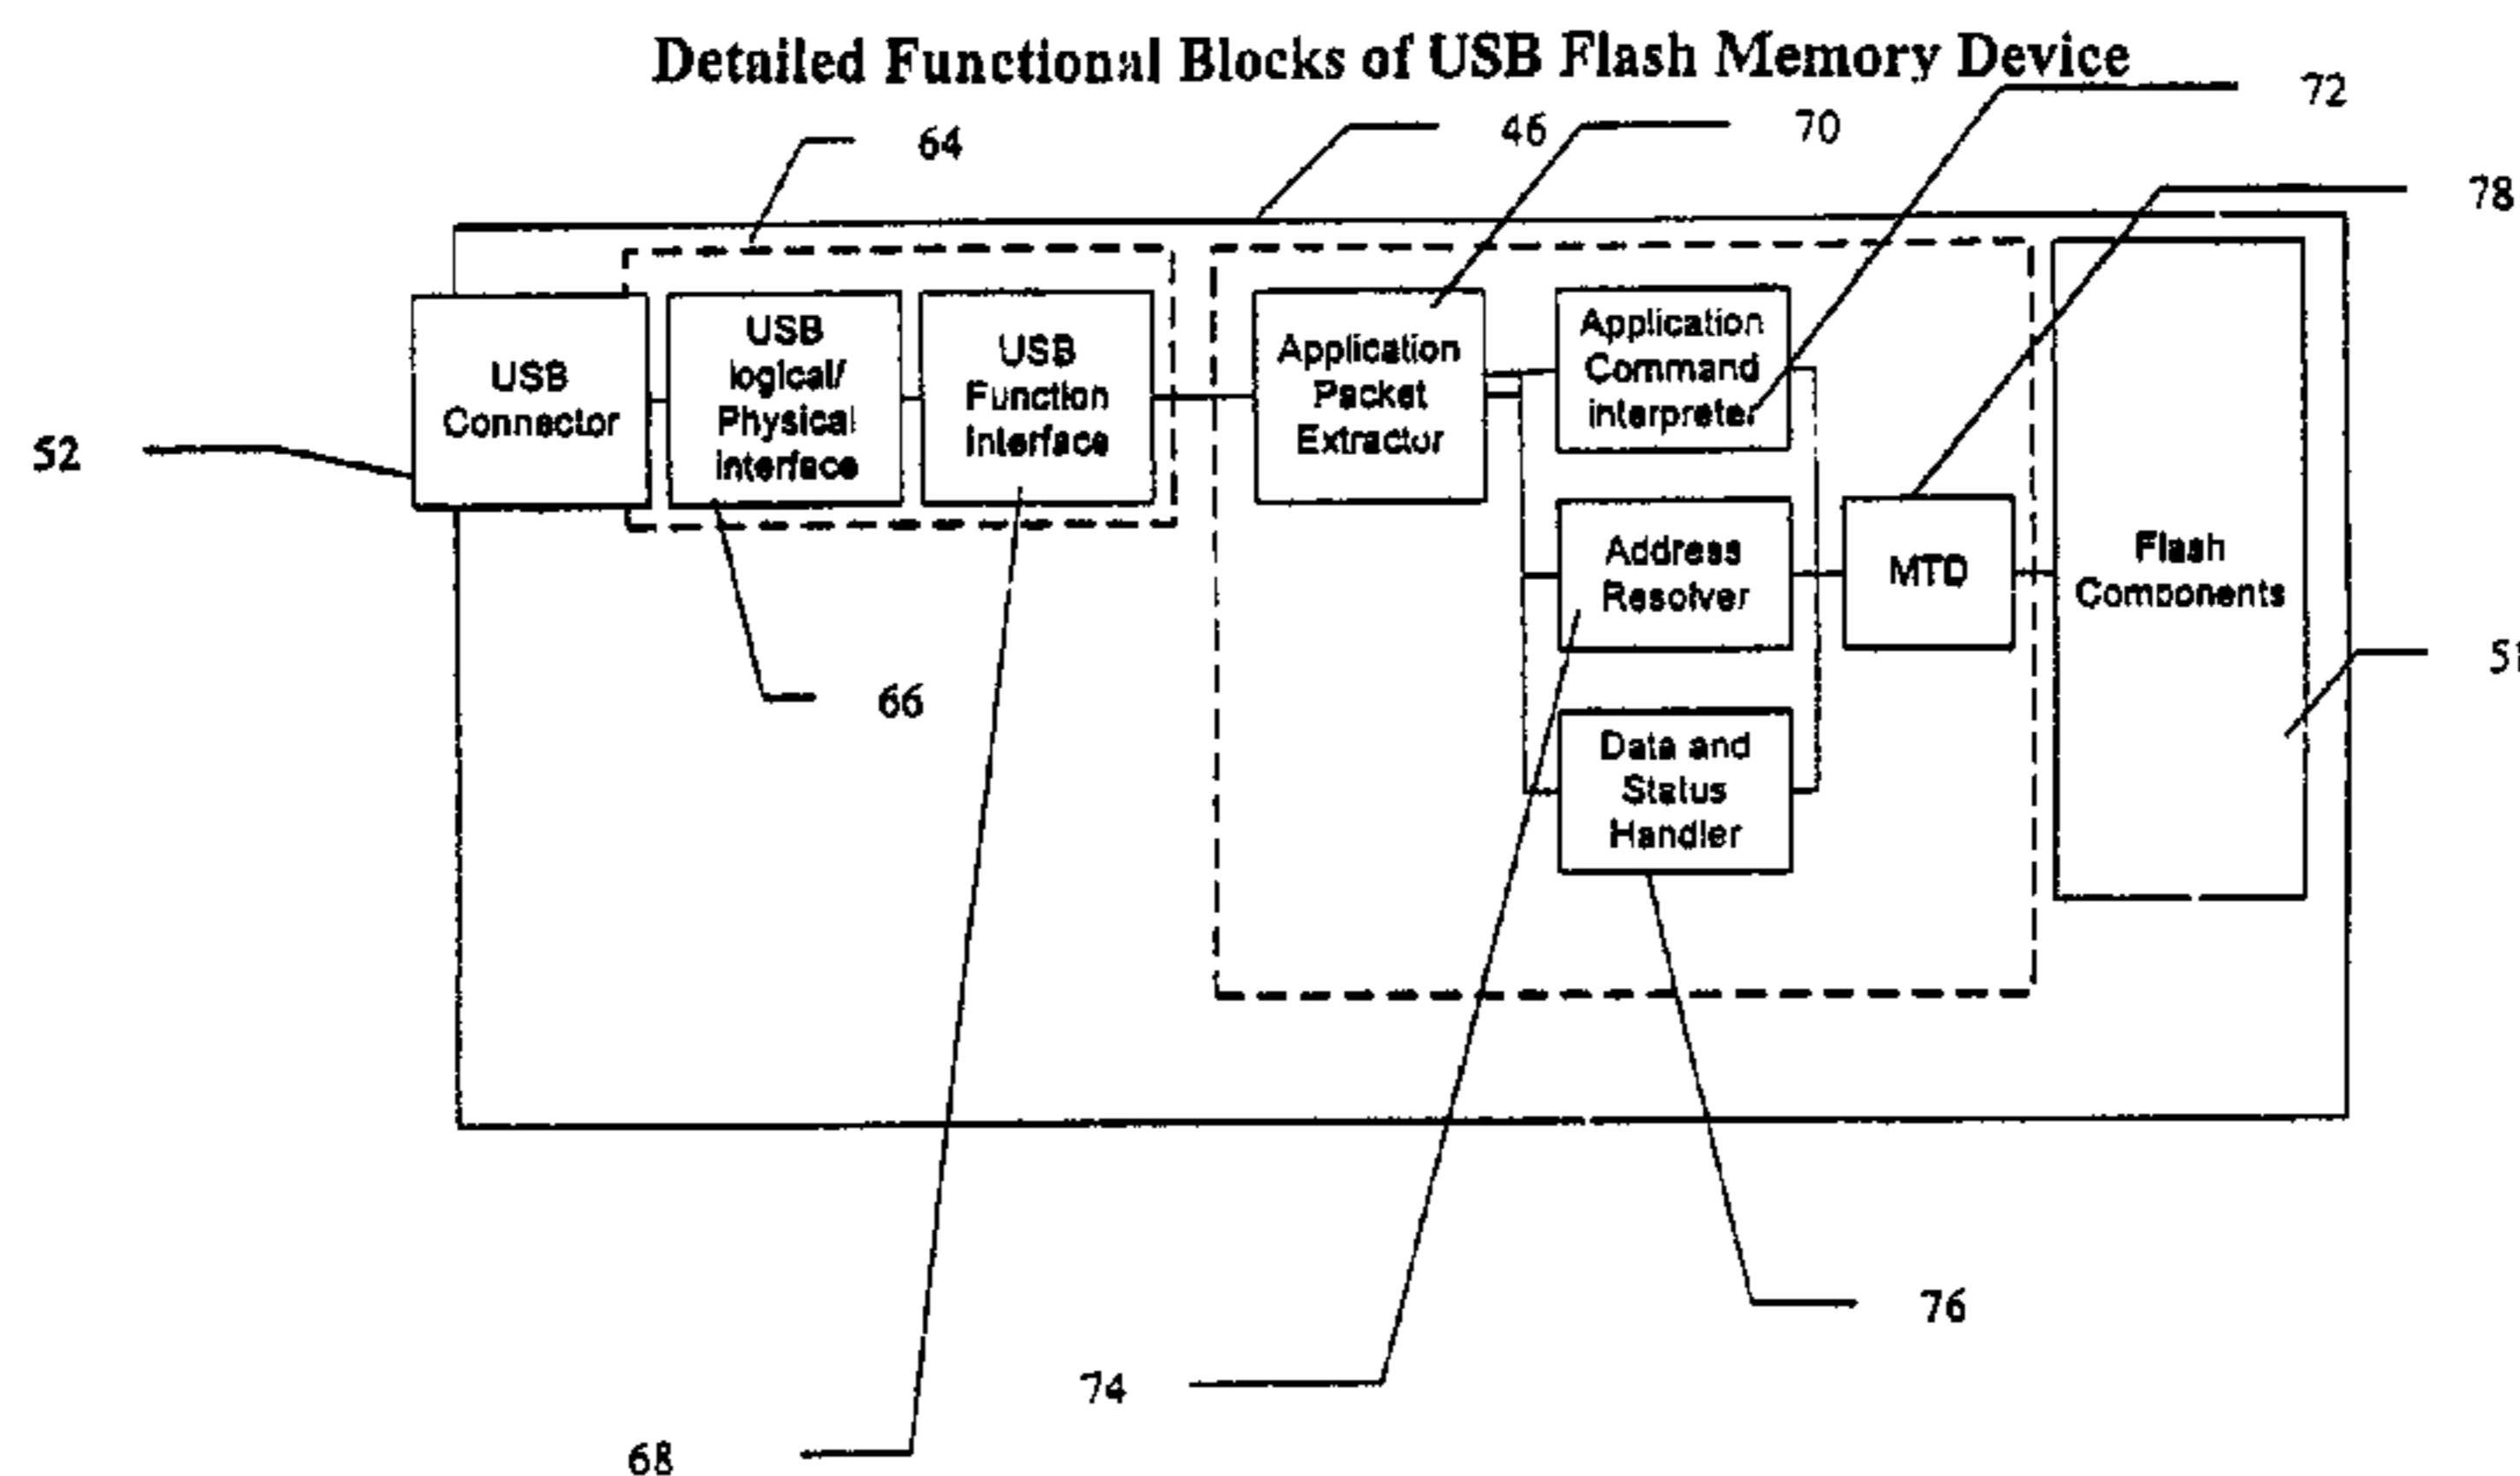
Detailed Functional Blocks of USB Flash Memory Device

72

46

70

64

78

USB Connector

USB logical/ Physical interface

USB Function interface

Application Packet Extractor

Application Command interpreter

Address Resolver

Data and Status Handler

MTD

Flash Components

52

51

66

76

74

68